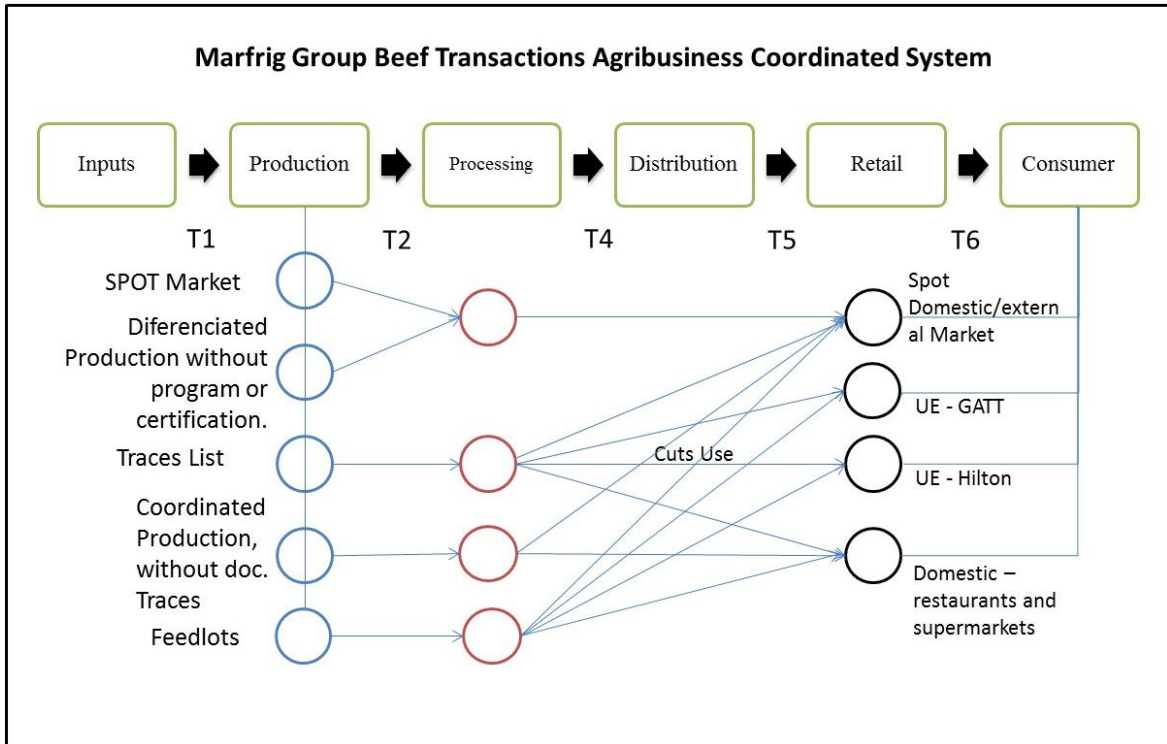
Marfrig Group Beef Transactions Agribusiness Coordinated System

Inputs

Production

Processing

Distribution

Retail

Consumer

T1

T2

T4

T5

T6

SPOT Market

Diferenciated Production without program or certification.

Traces List

Coordinated Production, without doc. Traces

Feedlots

Cuts Use

Spot Domestic/external Market

UE - GATT

UE - Hilton

Domestic – restaurants and supermarkets